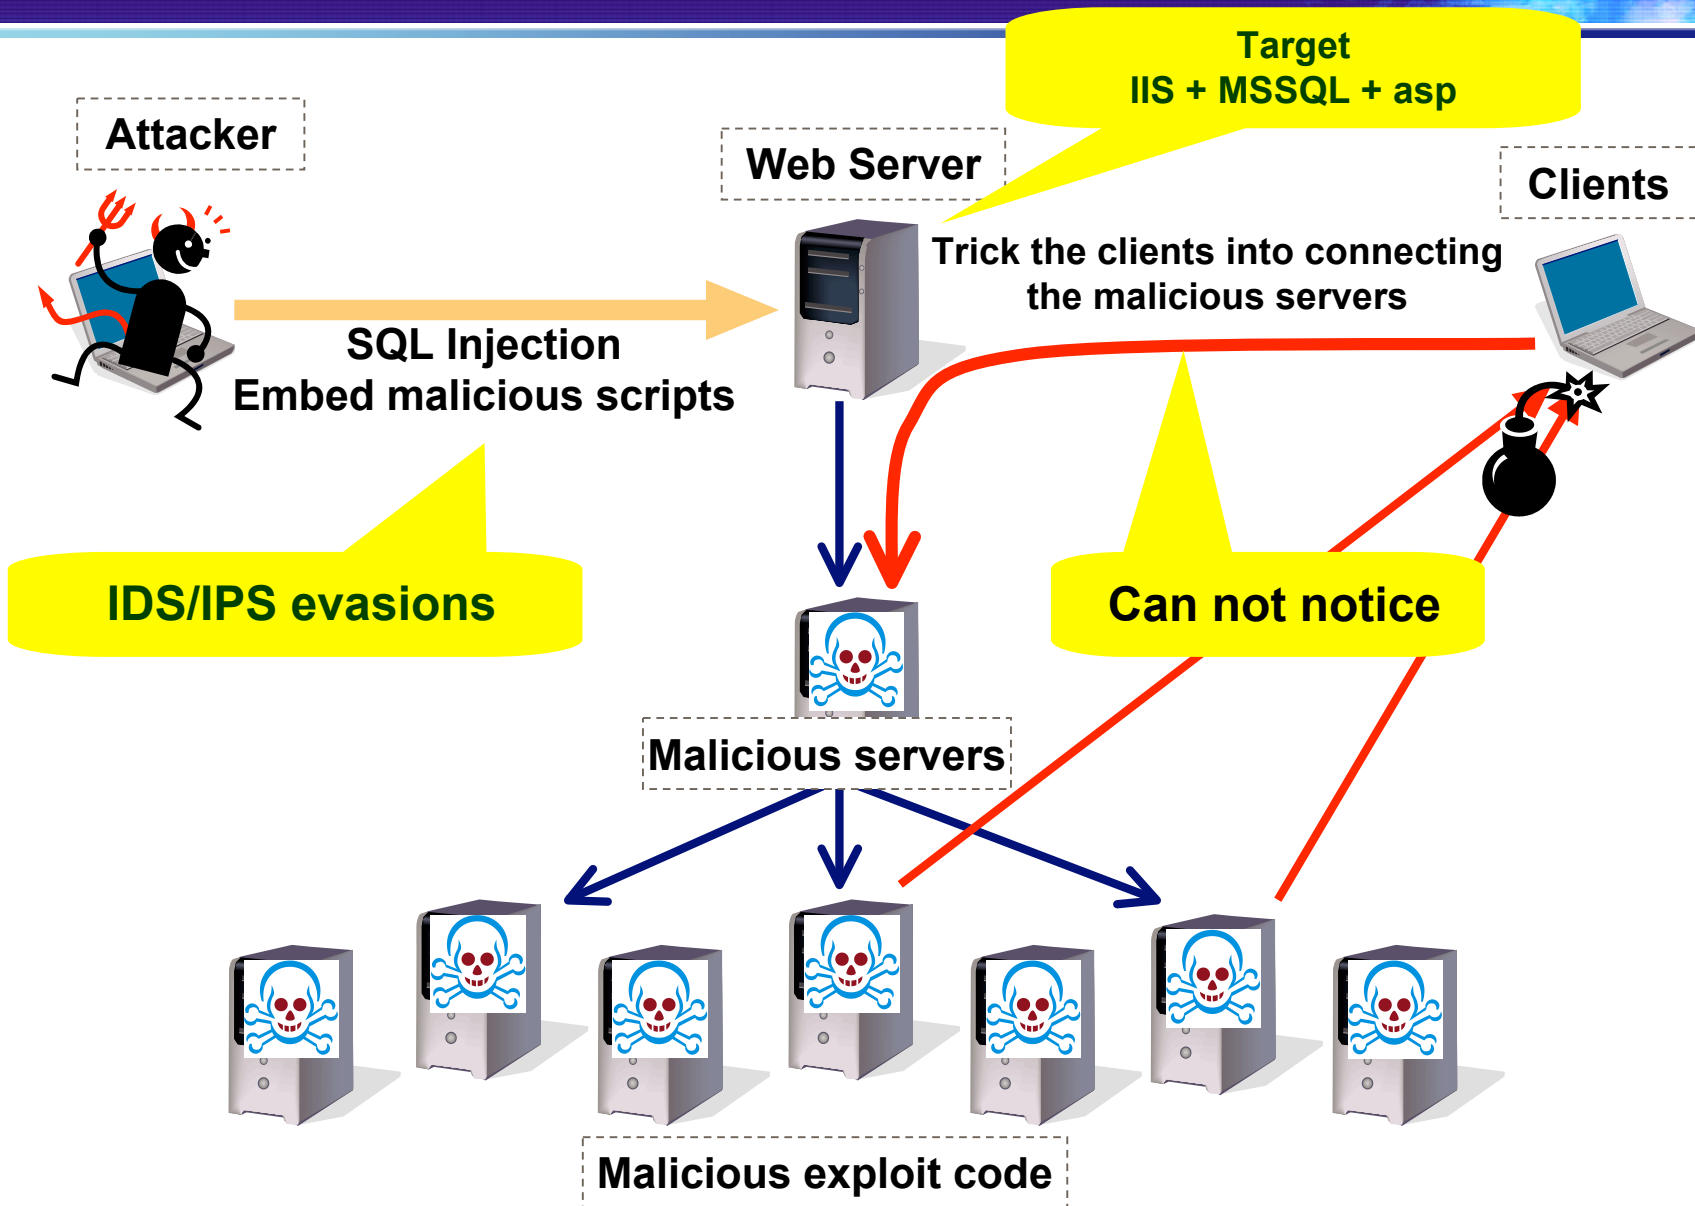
Target
IIS + MSSQL + asp

Attacker

Web Server

Clients

Trick the clients into connecting the malicious servers

SQL Injection
Embed malicious scripts

IDS/IPS evasions

Can not notice

Malicious servers

Malicious exploit code